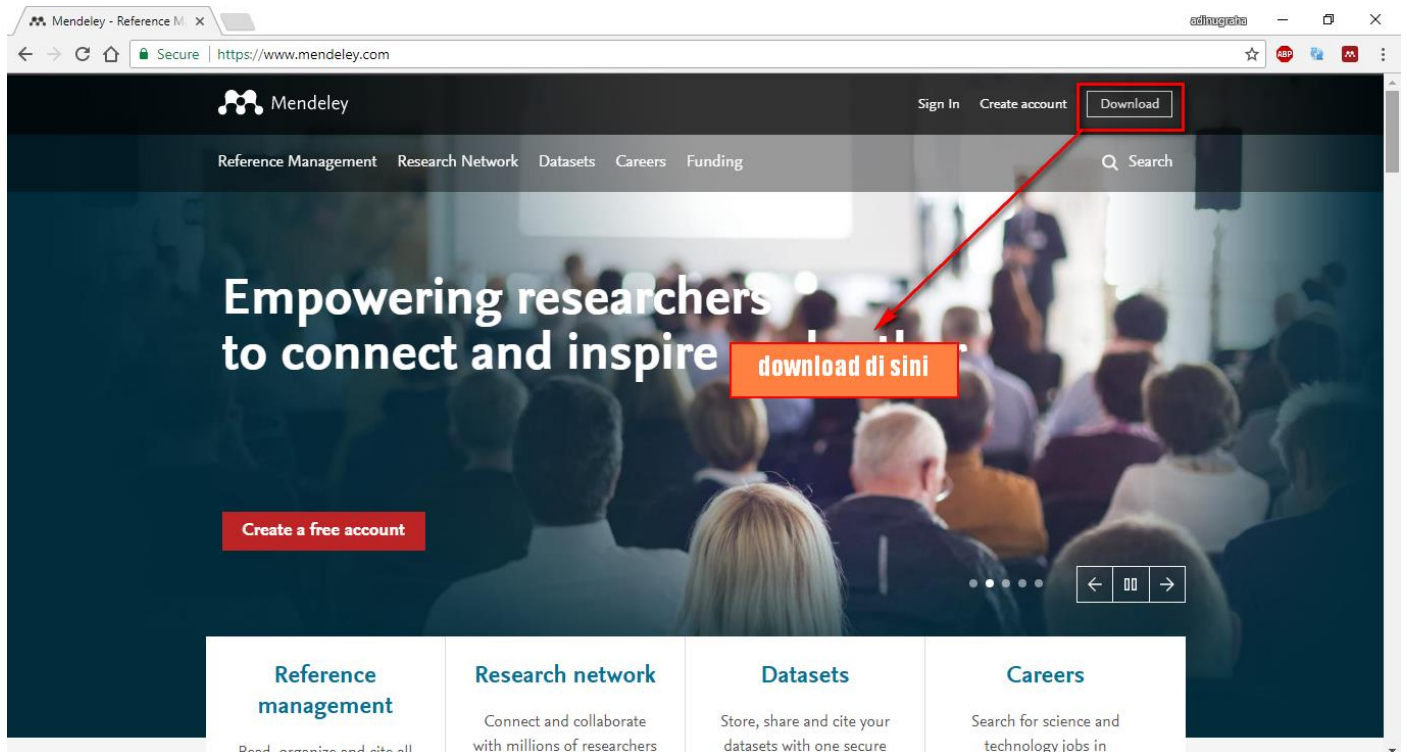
Mendeley - Reference M ×

adinugraha

Secure | https://www.mendeley.com

ABP

Mendeley

Sign In Create account Download

Reference Management Research Network Datasets Careers Funding

Search

Empowering researchers to connect and inspire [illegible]

download di sini

Create a free account

Reference management

Read, organize and cite all

Research network

Connect and collaborate with millions of researchers

Datasets

Store, share and cite your datasets with one secure

Careers

Search for science and technology jobs in